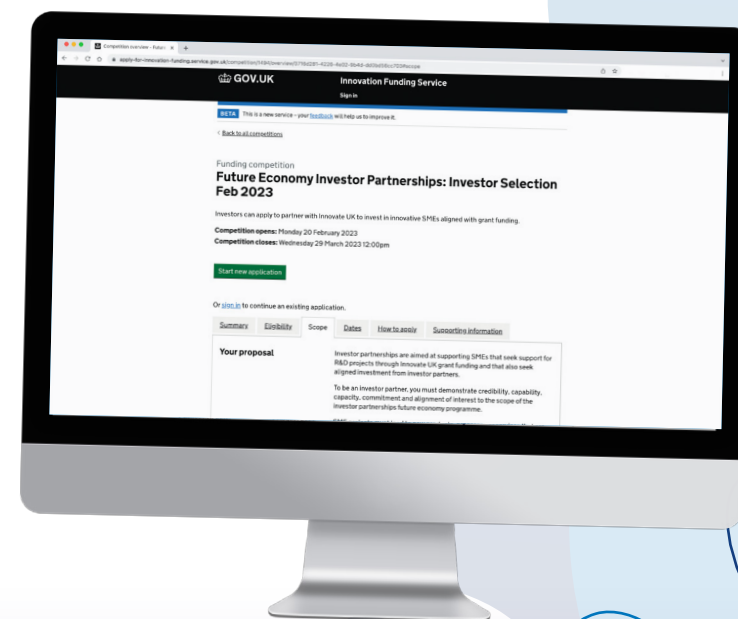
Competition overview - Futur

apply-for-innovation-funding.service.gov.uk/competition/1494/overview/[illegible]#scope

GOV.UK

Innovation Funding Service

Sign in

BETA This is a new service – your feedback will help us to improve it.

Back to all competitions

Funding competition

Future Economy Investor Partnerships: Investor Selection Feb 2023

Investors can apply to partner with Innovate UK to invest in innovative SMEs aligned with grant funding.

Competition opens: Monday 20 February 2023

Competition closes: Wednesday 29 March 2023 12:00pm

Start new application

Or sign in to continue an existing application.

Summary Eligibility Scope Dates How to apply Supporting information

Your proposal

Investor partnerships are aimed at supporting SMEs that seek support for R&D projects through Innovate UK grant funding and that also seek aligned investment from investor partners.

To be an investor partner, you must demonstrate credibility, capability, capacity, commitment and alignment of interest to the scope of the investor partnerships future economy programme.

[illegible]